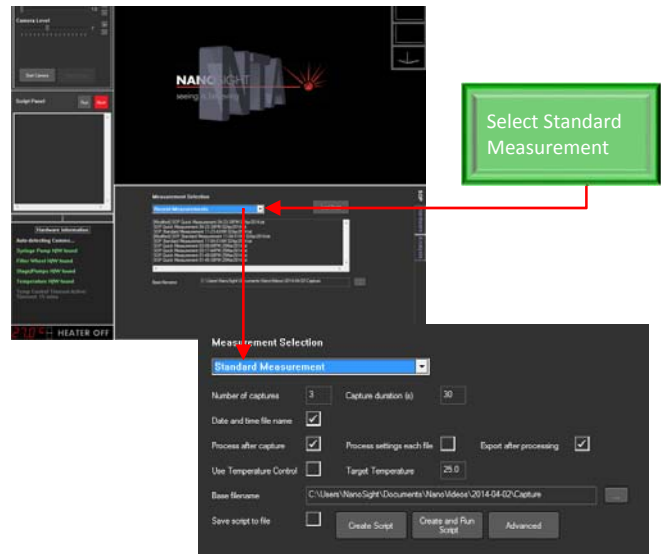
Camera Level

Start Camera

Script Panel

NANOSIGHT
seeing is believing

Select Standard Measurement

Measurement Selection

Recent Measurements

Hardware Information

Auto detecting Camera...

Syringe Pump H/W found

Filter Wheel H/W found

StageZPumps H/W found

Temperature H/W found

HEATER OFF

Measurement Selection

Standard Measurement

Number of captures 3

Capture duration (s) 30

Date and time file name ✓

Process after capture ✓

Process settings each file

Export after processing ✓

Use Temperature Control

Target Temperature 25.0

Base filename C:\Users\NanoSight\Documents\Nano Videos\2014-04-02\Capture

Save script to file

Create Script

Create and Run Script

Advanced